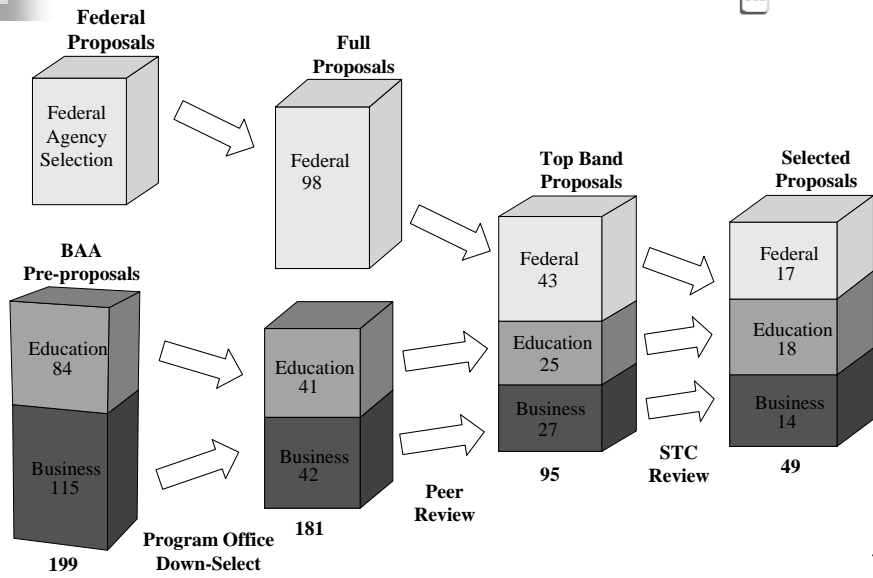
Federal Proposals

Federal Agency Selection

Full Proposals

Federal 98

Top Band Proposals

Selected Proposals

BAA Pre-proposals

Education 84

Business 115

199

Program Office Down-Select

Education 41

Business 42

181

Peer Review

Federal 43

Education 25

Business 27

95

STC Review

Federal 17

Education 18

Business 14

49